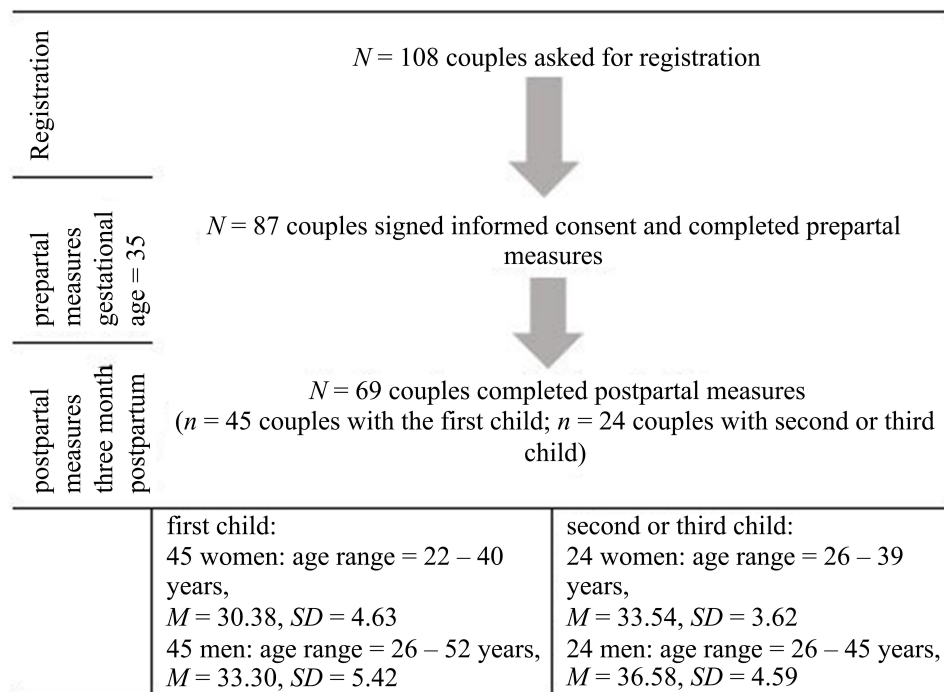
Registration

$N = 108$ couples asked for registration

prepartal measures gestational age = 35

$N = 87$ couples signed informed consent and completed prepartal measures

postpartal measures three month postpartum

$N = 69$ couples completed postpartal measures ($n = 45$ couples with the first child; $n = 24$ couples with second or third child)

| first child: | second or third child: |
|---|---|
| 45 women: age range = 22 – 40 years, $M = 30.38$, $SD = 4.63$ | 24 women: age range = 26 – 39 years, $M = 33.54$, $SD = 3.62$ |
| 45 men: age range = 26 – 52 years, $M = 33.30$, $SD = 5.42$ | 24 men: age range = 26 – 45 years, $M = 36.58$, $SD = 4.59$ |